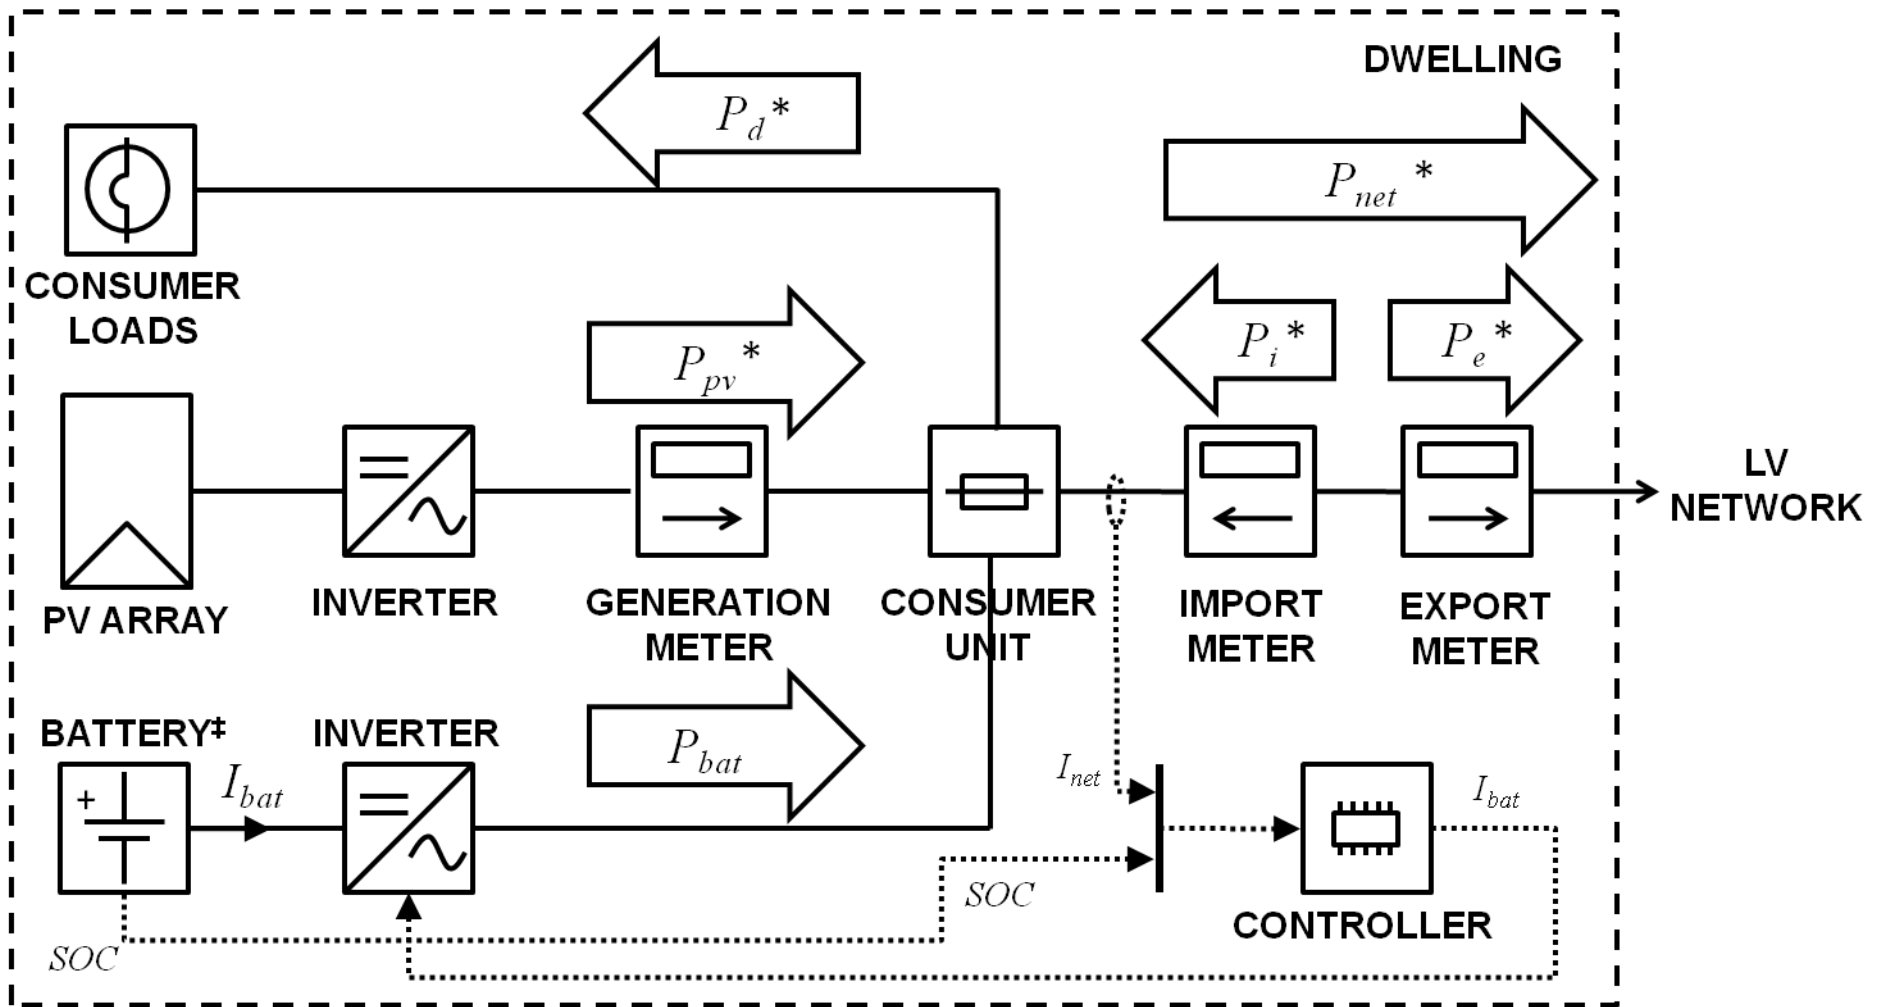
DWELLING

$P_d*$

$P_{net}*$

CONSUMER LOADS

$P_{pv}*$

$P_i*$

$P_e*$

LV NETWORK

PV ARRAY

INVERTER

GENERATION METER

CONSUMER UNIT

IMPORT METER

EXPORT METER

BATTERY‡

INVERTER

$P_{bat}$

$I_{bat}$

$I_{net}$

$I_{bat}$

SOC

CONTROLLER

SOC